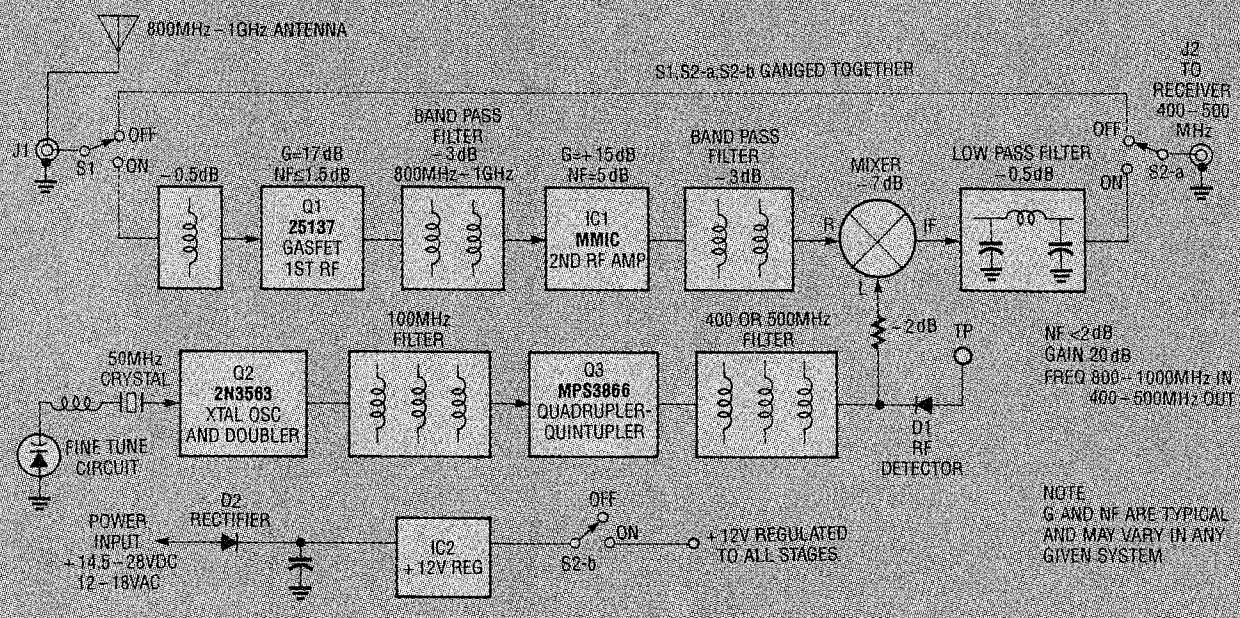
800MHz – 1GHz ANTENNA

S1, S2-a, S2-b GANGED TOGETHER

J2 TO RECEIVER 400 – 500 MHz

J1

S1

OFF

ON

– 0.5dB

G=17dB NF≤1.5dB

Q1 25137 GASFET 1ST RF

BAND PASS FILTER – 3dB 800MHz – 1GHz

G=+15dB NF=5dB

IC1 MMIC 2ND RF AMP

BAND PASS FILTER – 3dB

R

MIXER – 7dB

IF

L

LOW PASS FILTER – 0.5dB

OFF

ON

S2-a

– 2dB

TP

50MHz CRYSTAL

Q2 2N3563 XTAL OSC AND DOUBLER

100MHz FILTER

Q3 MPS3866 QUADRUPLER-QUINTUPLER

400 OR 500MHz FILTER

D1 RF DETECTOR

NF <2dB GAIN 20dB FREQ 800 – 1000MHz IN 400 – 500MHz OUT

FINE TUNE CIRCUIT

POWER INPUT +14.5 – 28VDC 12 – 18VAC

D2 RECTIFIER

IC2 +12V REG

S2-b

OFF

ON

+12V REGULATED TO ALL STAGES

NOTE G AND NF ARE TYPICAL AND MAY VARY IN ANY GIVEN SYSTEM